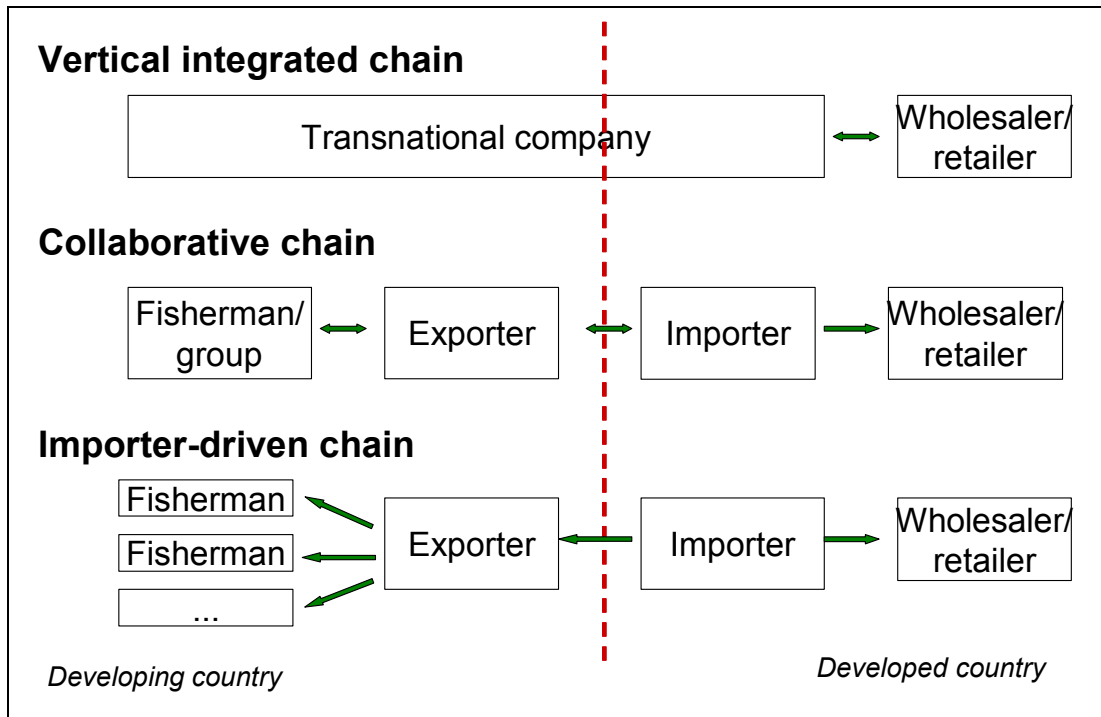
Vertical integrated chain

Transnational company

Wholesaler/ retailer

Collaborative chain

Fisherman/ group

Exporter

Importer

Wholesaler/ retailer

Importer-driven chain

Fisherman

Fisherman

...

Exporter

Importer

Wholesaler/ retailer

Developing country

Developed country